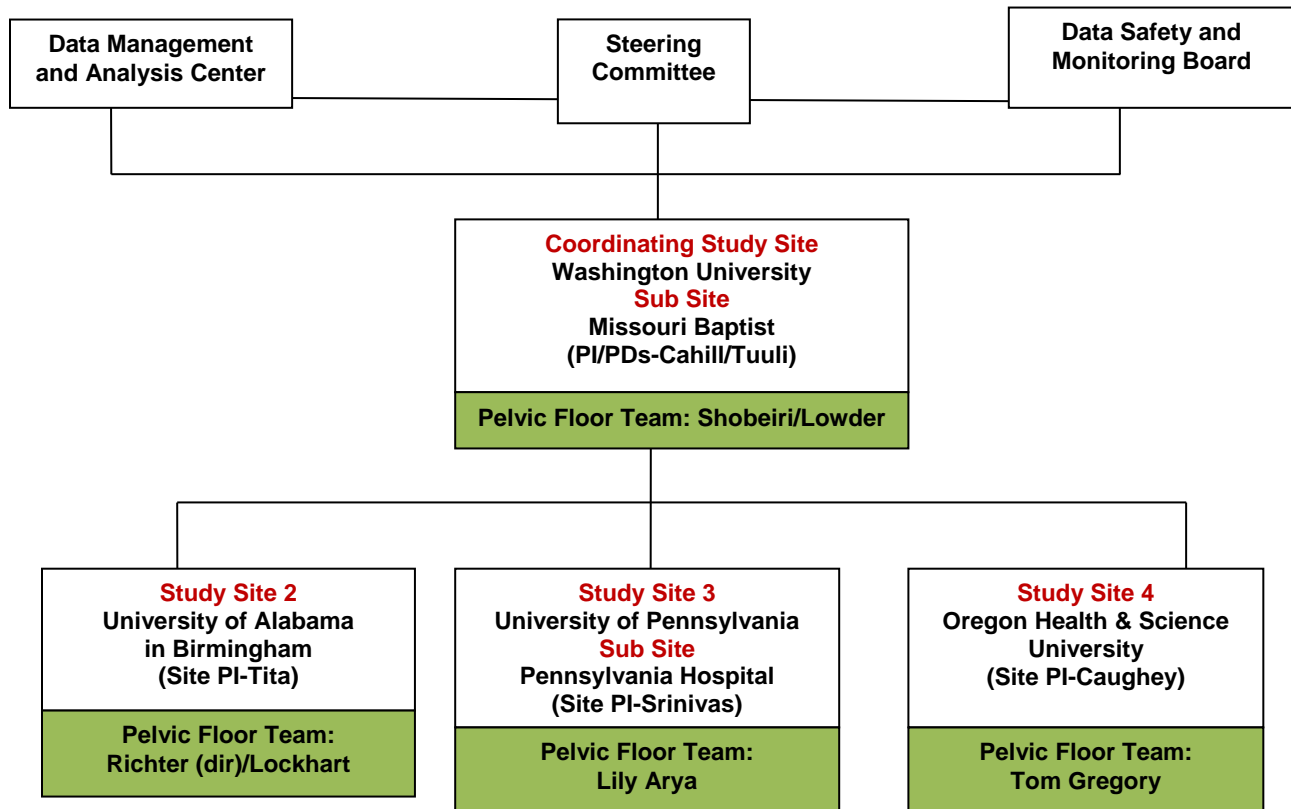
Data Management and Analysis Center

Steering Committee

Data Safety and Monitoring Board

Coordinating Study Site
Washington University
Sub Site
Missouri Baptist
(PI/PDs-Cahill/Tuuli)

Pelvic Floor Team: Shobeiri/Lowder

Study Site 2
University of Alabama in Birmingham
(Site PI-Tita)

Pelvic Floor Team:
Richter (dir)/Lockhart

Study Site 3
University of Pennsylvania
Sub Site
Pennsylvania Hospital
(Site PI-Srinivas)

Pelvic Floor Team:
Lily Arya

Study Site 4
Oregon Health & Science University
(Site PI-Caughey)

Pelvic Floor Team:
Tom Gregory